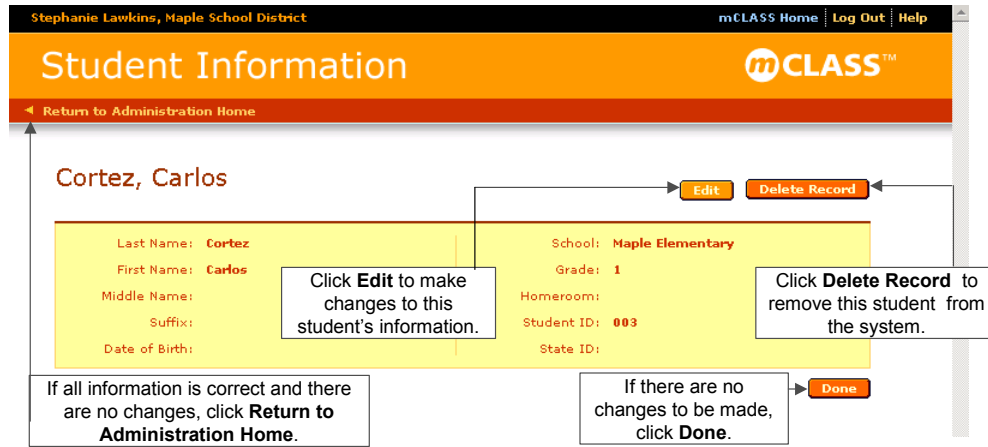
Stephanie Lawkins, Maple School District

mCLASS Home | Log Out | Help

Student Information

mCLASS™

◄ Return to Administration Home

Cortez, Carlos

Edit

Delete Record

| | | | |
|---|---|---|---|
| Last Name: | Cortez | School: | Maple Elementary |
| First Name: | Carlos | Grade: | 1 |
| Middle Name: | | Homeroom: | |
| Suffix: | | Student ID: | 003 |
| Date of Birth: | | State ID: | |

Click **Edit** to make changes to this student's information.

Click **Delete Record** to remove this student from the system.

If all information is correct and there are no changes, click **Return to Administration Home**.

If there are no changes to be made, click **Done**.

Done